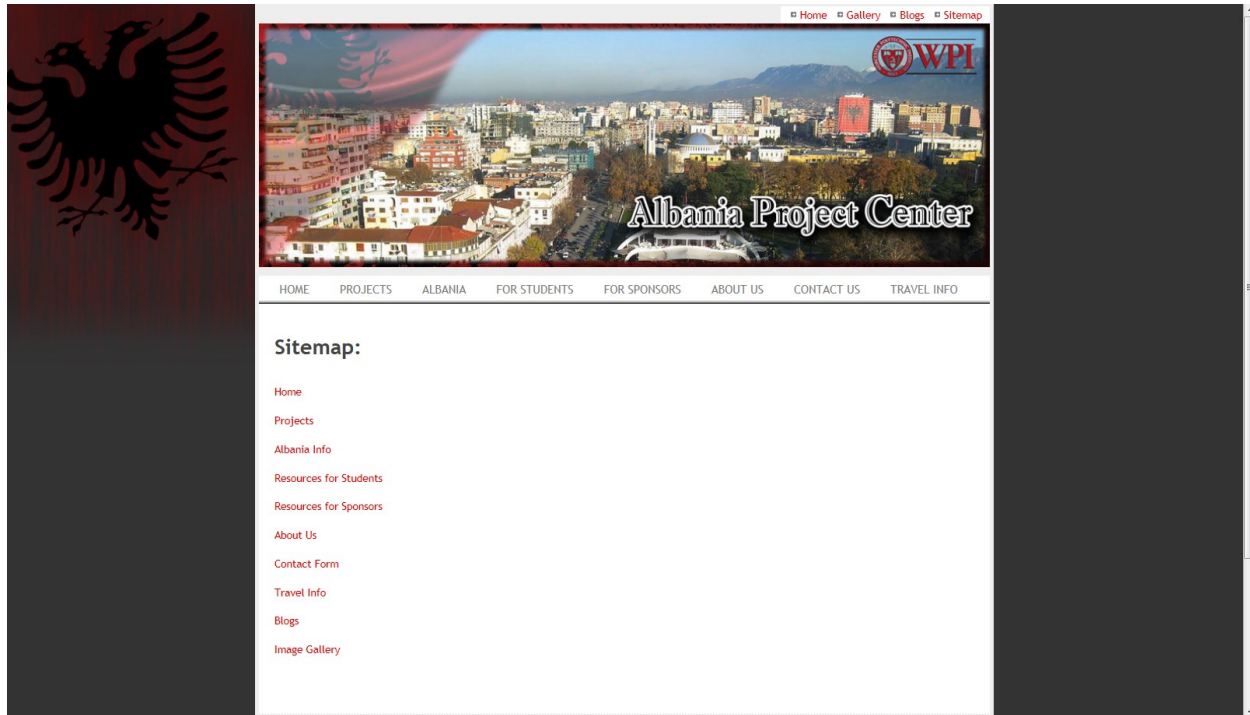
Home Gallery Blogs Sitemap

WPI

Albania Project Center

HOME PROJECTS ALBANIA FOR STUDENTS FOR SPONSORS ABOUT US CONTACT US TRAVEL INFO

Sitemap:

Home

Projects

Albania Info

Resources for Students

Resources for Sponsors

About Us

Contact Form

Travel Info

Blogs

Image Gallery